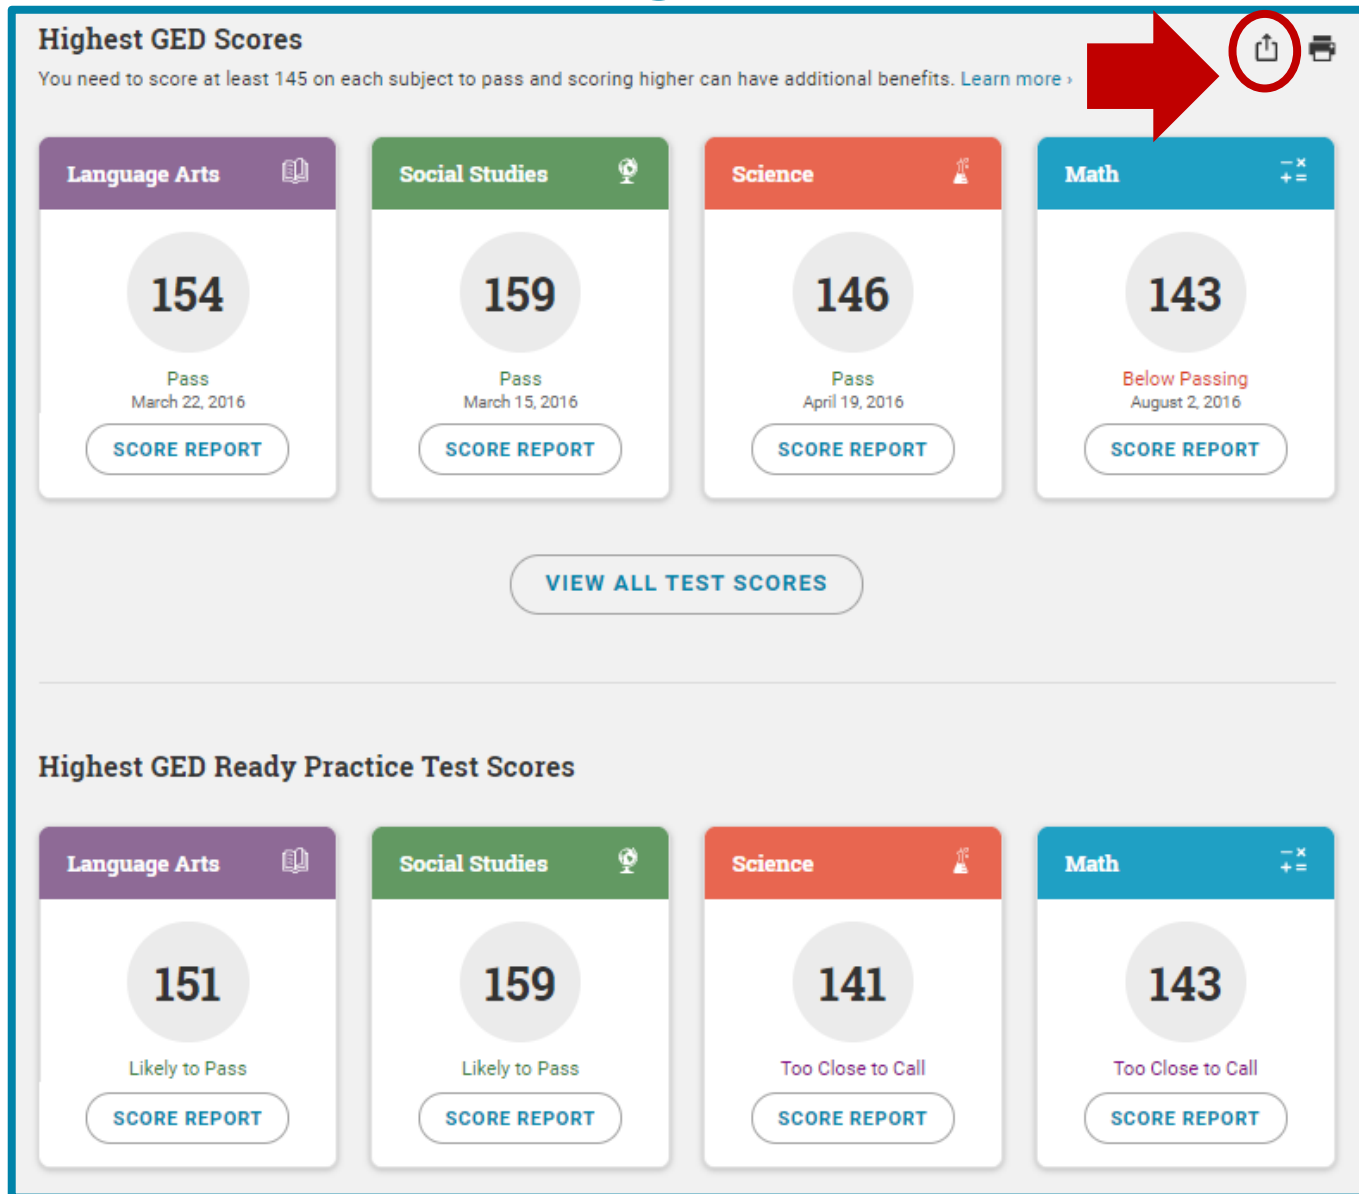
Highest GED Scores

You need to score at least 145 on each subject to pass and scoring higher can have additional benefits. Learn more ›

Language Arts

154

Pass
March 22, 2016

SCORE REPORT

Social Studies

159

Pass
March 15, 2016

SCORE REPORT

Science

146

Pass
April 19, 2016

SCORE REPORT

Math

143

Below Passing
August 2, 2016

SCORE REPORT

VIEW ALL TEST SCORES

Highest GED Ready Practice Test Scores

Language Arts

151

Likely to Pass

SCORE REPORT

Social Studies

159

Likely to Pass

SCORE REPORT

Science

141

Too Close to Call

SCORE REPORT

Math

143

Too Close to Call

SCORE REPORT